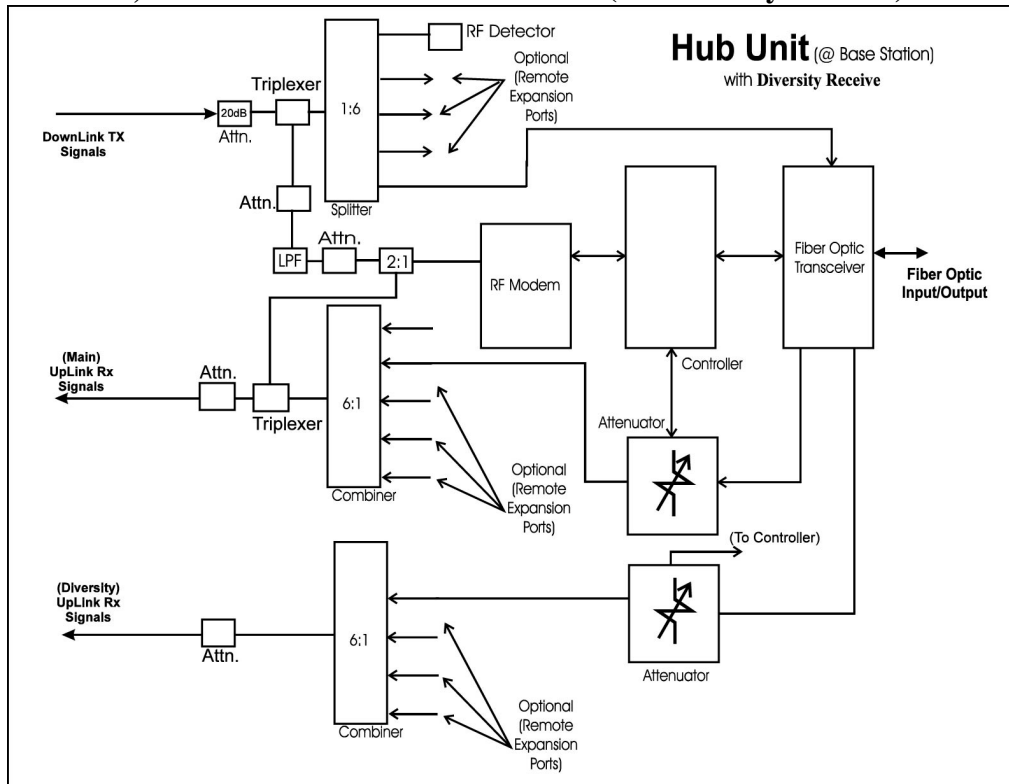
Hub Unit (@ Base Station)
with Diversity Receive

RF Detector

Optional (Remote Expansion Ports)

Triplexer

20dB

Attn.

1:6

DownLink TX Signals

Attn.

Splitter

LPF

Attn.

2:1

RF Modem

Fiber Optic Transceiver

Fiber Optic Input/Output

Controller

(Main) UpLink Rx Signals

Attn.

Triplexer

6:1

Attenuator

Combiner

Optional (Remote Expansion Ports)

(To Controller)

(Diversity) UpLink Rx Signals

Attn.

6:1

Attenuator

Combiner

Optional (Remote Expansion Ports)